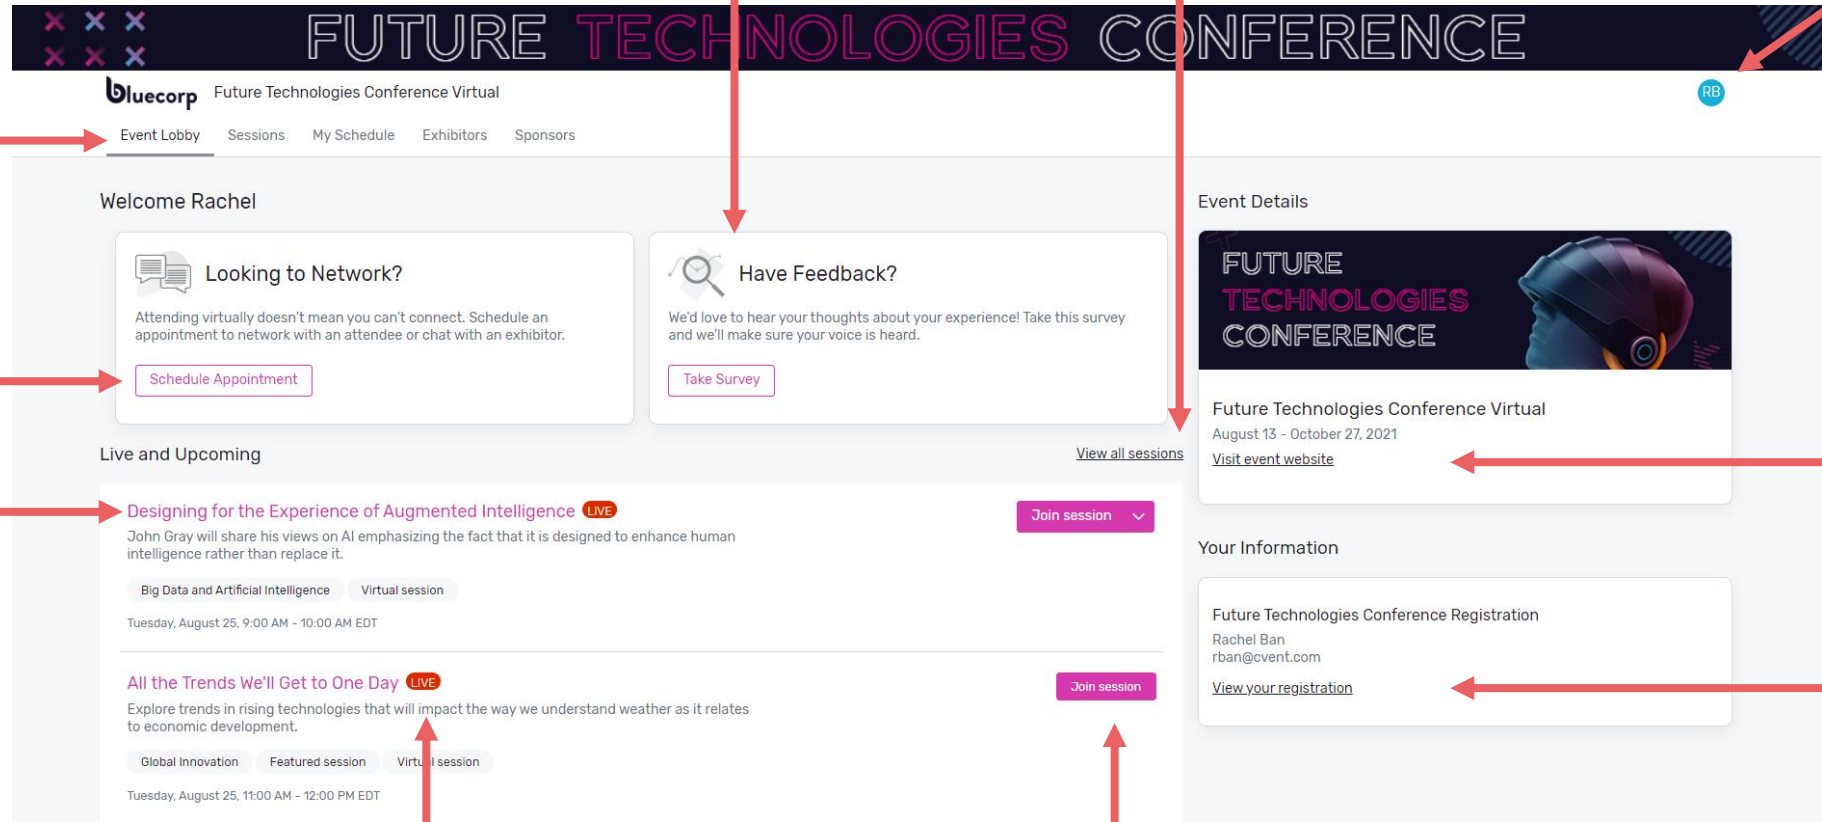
FUTURE TECHNOLOGIES CONFERENCE

bluecorp Future Technologies Conference Virtual

RB

Event Lobby Sessions My Schedule Exhibitors Sponsors

Welcome Rachel

Looking to Network?

Attending virtually doesn't mean you can't connect. Schedule an appointment to network with an attendee or chat with an exhibitor.

Schedule Appointment

Have Feedback?

We'd love to hear your thoughts about your experience! Take this survey and we'll make sure your voice is heard.

Take Survey

Live and Upcoming

View all sessions

Designing for the Experience of Augmented Intelligence LIVE

John Gray will share his views on AI emphasizing the fact that it is designed to enhance human intelligence rather than replace it.

Big Data and Artificial Intelligence Virtual session

Tuesday, August 25, 9:00 AM - 10:00 AM EDT

Join session

All the Trends We'll Get to One Day LIVE

Explore trends in rising technologies that will impact the way we understand weather as it relates to economic development.

Global Innovation Featured session Virtu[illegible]l session

Tuesday, August 25, 11:00 AM - 12:00 PM EDT

Join session

Event Details

FUTURE TECHNOLOGIES CONFERENCE

Future Technologies Conference Virtual

August 13 - October 27, 2021

Visit event website

Your Information

Future Technologies Conference Registration

Rachel Ban

rban@cvent.com

View your registration